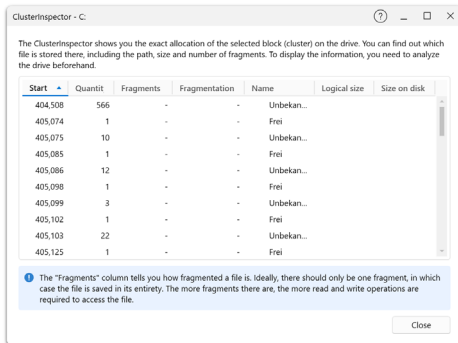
ClusterInspector - C:

?

The ClusterInspector shows you the exact allocation of the selected block (cluster) on the drive. You can find out which file is stored there, including the path, size and number of fragments. To display the information, you need to analyze the drive beforehand.

| Start | Quantit | Fragments | Fragmentation | Name | Logical size | Size on disk |
|---|---|---|---|---|---|---|
| 404,508 | 566 | - | - | Unbekan... | | |
| 405,074 | 1 | - | - | Frei | | |
| 405,075 | 10 | - | - | Unbekan... | | |
| 405,085 | 1 | - | - | Frei | | |
| 405,086 | 12 | - | - | Unbekan... | | |
| 405,098 | 1 | - | - | Frei | | |
| 405,099 | 3 | - | - | Unbekan... | | |
| 405,102 | 1 | - | - | Frei | | |
| 405,103 | 22 | - | - | Unbekan... | | |
| 405,125 | 1 | - | - | Frei | | |

The "Fragments" column tells you how fragmented a file is. Ideally, there should only be one fragment, in which case the file is saved in its entirety. The more fragments there are, the more read and write operations are required to access the file.

Close